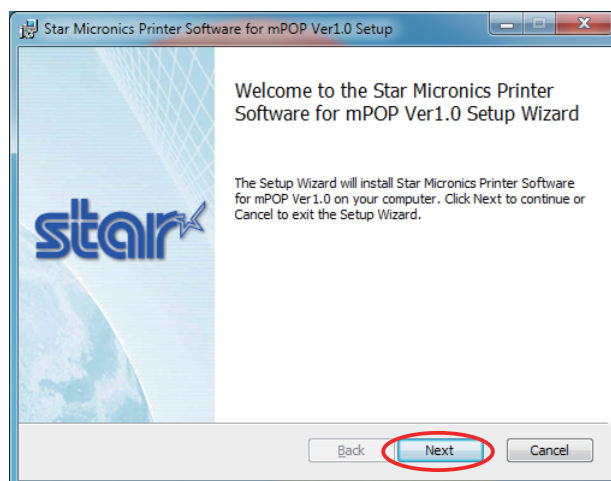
Star Micronics Printer Software for mPOP Ver1.0 Setup

Welcome to the Star Micronics Printer Software for mPOP Ver1.0 Setup Wizard

The Setup Wizard will install Star Micronics Printer Software for mPOP Ver1.0 on your computer. Click Next to continue or Cancel to exit the Setup Wizard.

star

Back Next Cancel